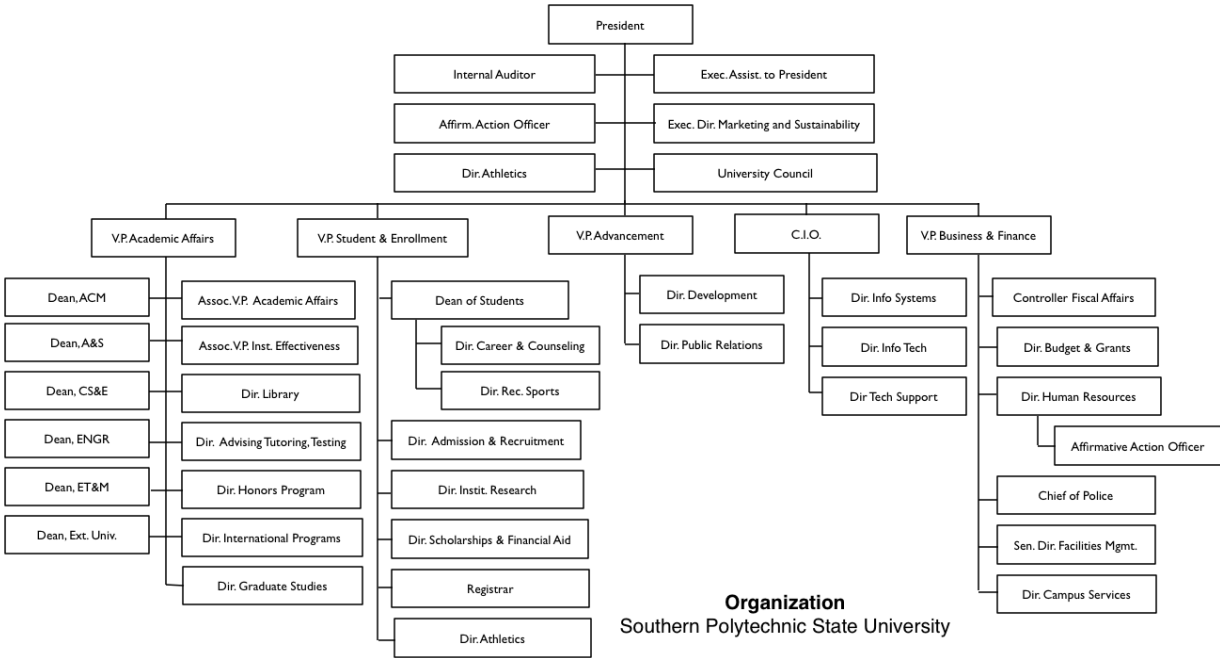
President

Internal Auditor

Exec. Assist. to President

Affirm. Action Officer

Exec. Dir. Marketing and Sustainability

Dir. Athletics

University Council

V.P. Academic Affairs

Dean, ACM

Dean, A&S

Dean, CS&E

Dean, ENGR

Dean, ET&M

Dean, Ext. Univ.

Assoc. V.P. Academic Affairs

Assoc. V.P. Inst. Effectiveness

Dir. Library

Dir. Advising Tutoring, Testing

Dir. Honors Program

Dir. International Programs

Dir. Graduate Studies

V.P. Student & Enrollment

Dean of Students

Dir. Career & Counseling

Dir. Rec. Sports

Dir. Admission & Recruitment

Dir. Instit. Research

Dir. Scholarships & Financial Aid

Registrar

Dir. Athletics

V.P. Advancement

Dir. Development

Dir. Public Relations

C.I.O.

Dir. Info Systems

Dir. Info Tech

Dir Tech Support

V.P. Business & Finance

Controller Fiscal Affairs

Dir. Budget & Grants

Dir. Human Resources

Affirmative Action Officer

Chief of Police

Sen. Dir. Facilities Mgmt.

Dir. Campus Services

Organization
Southern Polytechnic State University